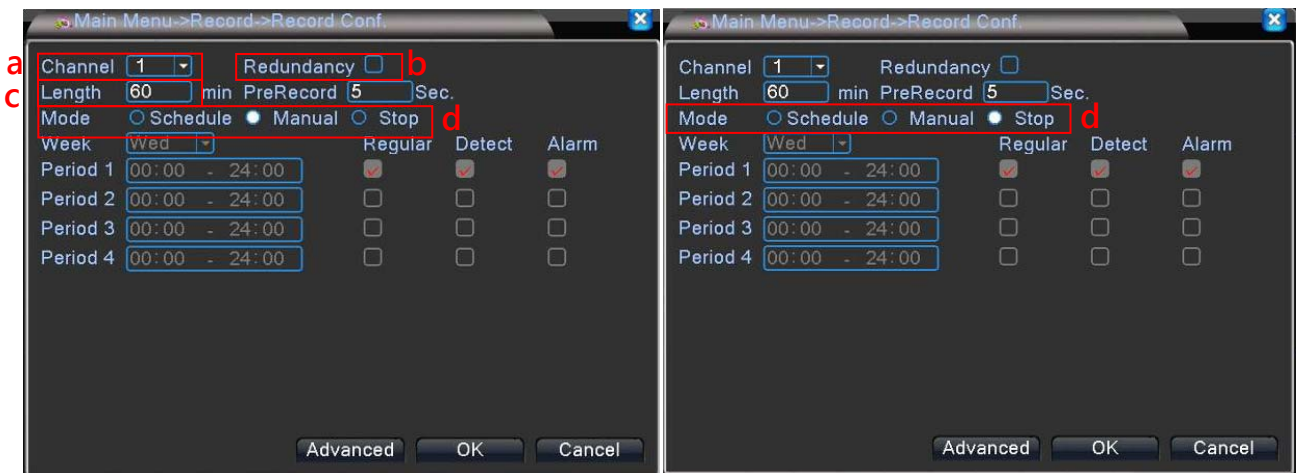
Main Menu->Record->Record Conf.

a Channel 1 Redundancy b
c Length 60 min PreRecord 5 Sec.
Mode Schedule Manual Stop d

| Week | Wed | Regular | Detect | Alarm |
|---|---|---|---|---|
| Period 1 | 00:00 - 24:00 | | | |
| Period 2 | 00:00 - 24:00 | | | |
| Period 3 | 00:00 - 24:00 | | | |
| Period 4 | 00:00 - 24:00 | | | |

Advanced OK Cancel

Main Menu->Record->Record Conf.

Channel 1 Redundancy
Length 60 min PreRecord 5 Sec.
Mode Schedule Manual Stop d

| Week | Wed | Regular | Detect | Alarm |
|---|---|---|---|---|
| Period 1 | 00:00 - 24:00 | | | |
| Period 2 | 00:00 - 24:00 | | | |
| Period 3 | 00:00 - 24:00 | | | |
| Period 4 | 00:00 - 24:00 | | | |

Advanced OK Cancel